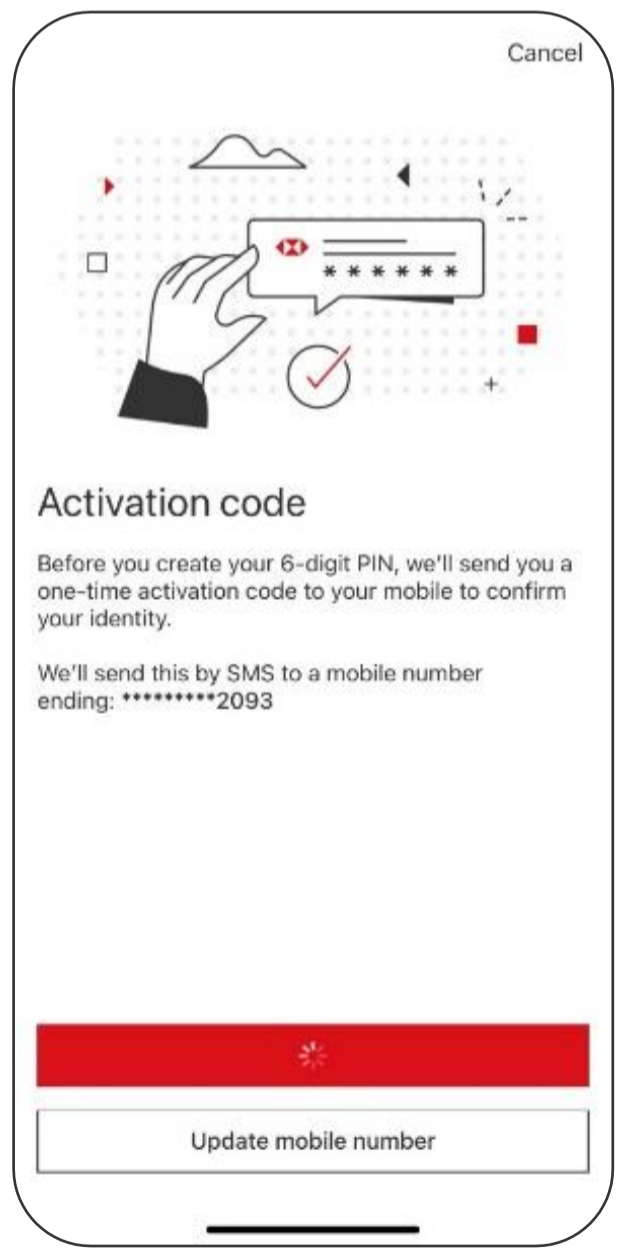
Cancel

******

Activation code

Before you create your 6-digit PIN, we'll send you a one-time activation code to your mobile to confirm your identity.

We'll send this by SMS to a mobile number ending: **********2093

Update mobile number